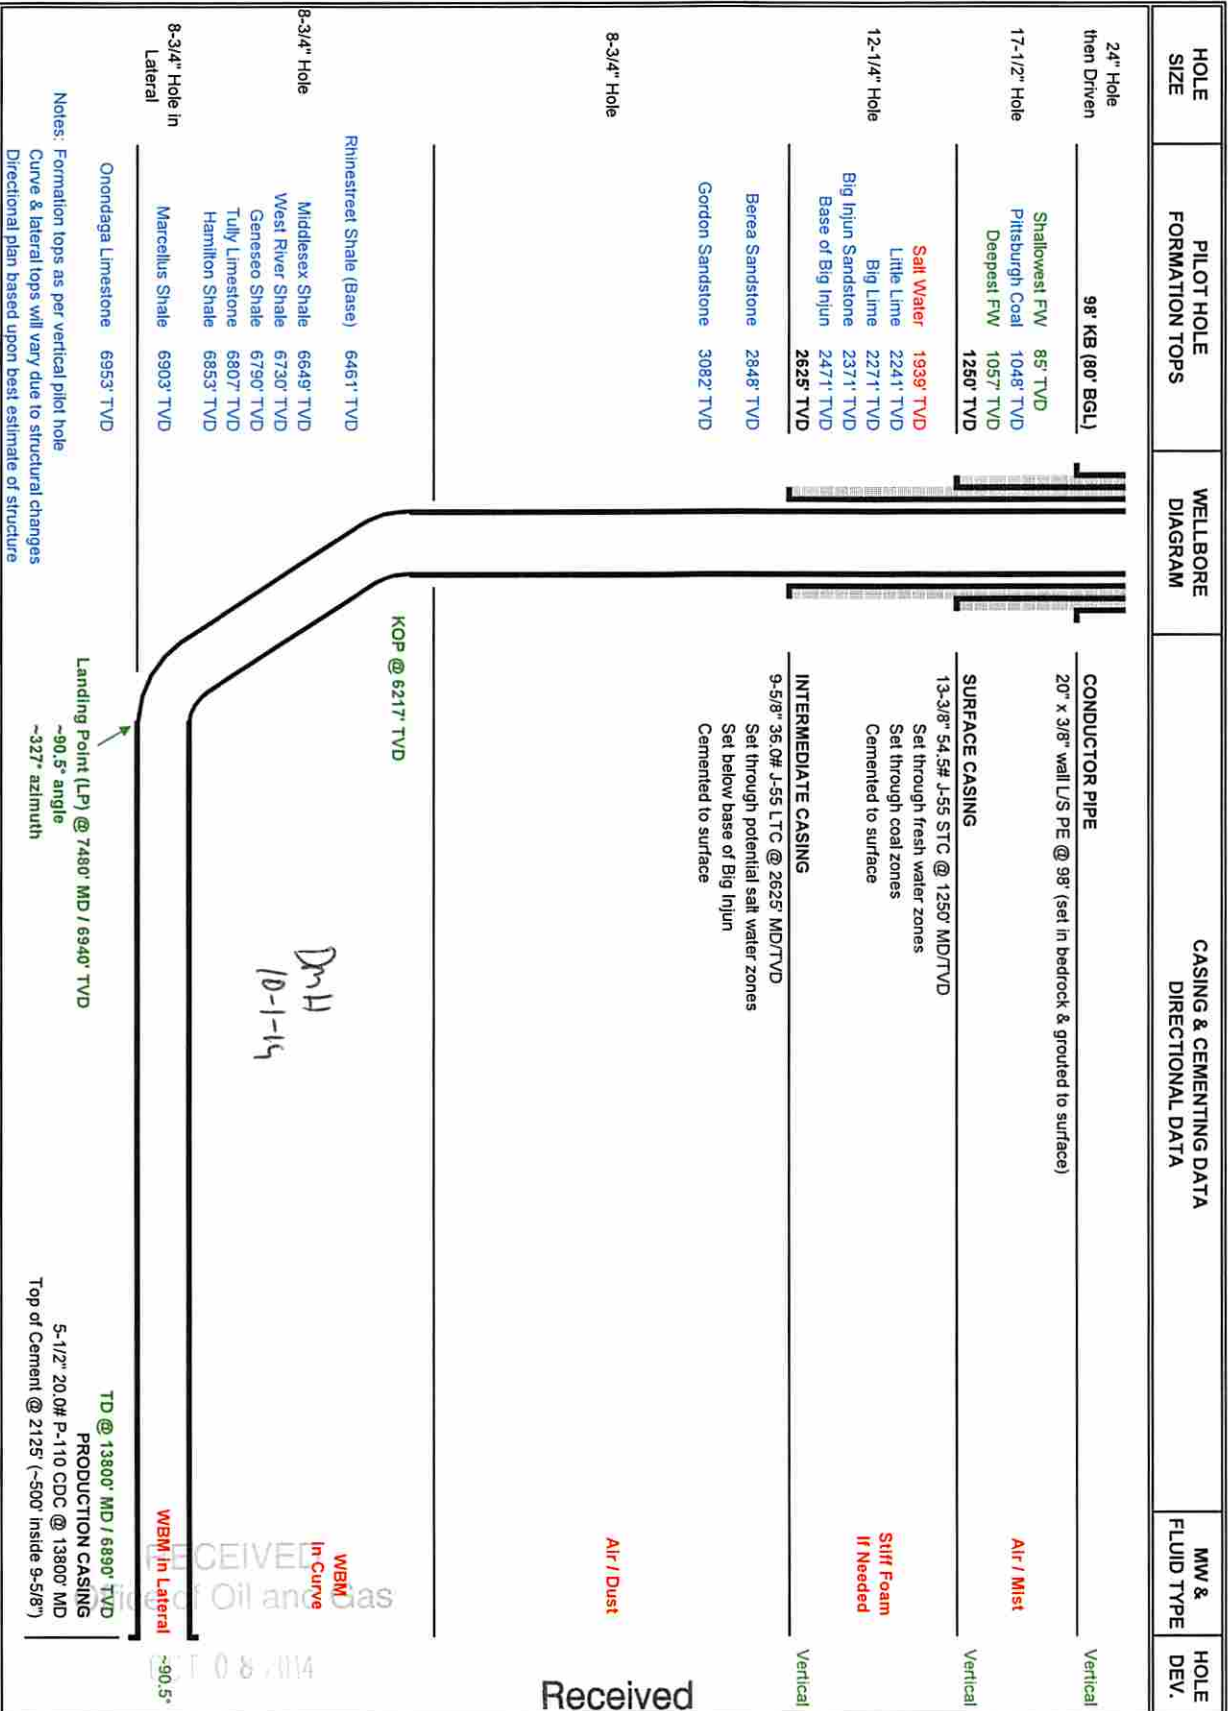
| HOLE SIZE | PILOT HOLE FORMATION TOPS | WELLBORE DIAGRAM | CASING & CEMENTING DATA DIRECTIONAL DATA | MW & FLUID TYPE | HOLE DEV. |
|---|---|---|---|---|---|
| 24" Hole then Driven | 98' KB (80' BGL) | | CONDUCTOR PIPE 20" x 3/8" wall L/S PE @ 98' (set in bedrock & grouted to surface) | | Vertical |
| 17-1/2" Hole | Shallowest FW 85' TVD Pittsburgh Coal 1048' TVD Deepest FW 1057' TVD 1250' TVD | | SURFACE CASING 13-3/8" 54.5# J-55 STC @ 1250' MD/TVD Set through fresh water zones Set through coal zones Cemented to surface | Air / Mist | Vertical |
| 12-1/4" Hole | Salt Water 1939' TVD Little Lime 2241' TVD Big Lime 2271' TVD Big Injun Sandstone 2371' TVD Base of Big Injun 2471' TVD 2625' TVD | | INTERMEDIATE CASING 9-5/8" 36.0# J-55 LTC @ 2625' MD/TVD Set through potential salt water zones Set below base of Big Injun Cemented to surface | Stiff Foam If Needed | Vertical |
| 8-3/4" Hole | Berea Sandstone 2848' TVD Gordon Sandstone 3082' TVD | | | Air / Dust | |
| 8-3/4" Hole | Rhinestreet Shale (Base) 6461' TVD Middlesex Shale 6649' TVD West River Shale 6730' TVD Geneseo Shale 6790' TVD Tully Limestone 6807' TVD Hamilton Shale 6853' TVD | | KOP @ 6217' TVD | WBM In Curve | |
| 8-3/4" Hole in Lateral | Marcellus Shale 6903' TVD Onondaga Limestone 6953' TVD | | Landing Point (LP) @ 7480' MD / 6940' TVD ~90.5° angle ~327° azimuth | WBM in Lateral | ~90.5° |

TD @ 13800' MD / 6890' TVD
PRODUCTION CASING
5-1/2" 20.0# P-110 CDC @ 13800' MD
Top of Cement @ 2125' (~500' inside 9-5/8")

Notes: Formation tops as per vertical pilot hole
Curve & lateral tops will vary due to structural changes
Directional plan based upon best estimate of structure

DmH
10-1-14

RECEIVED
Office of Oil and Gas
OCT 0 8 2014

Received